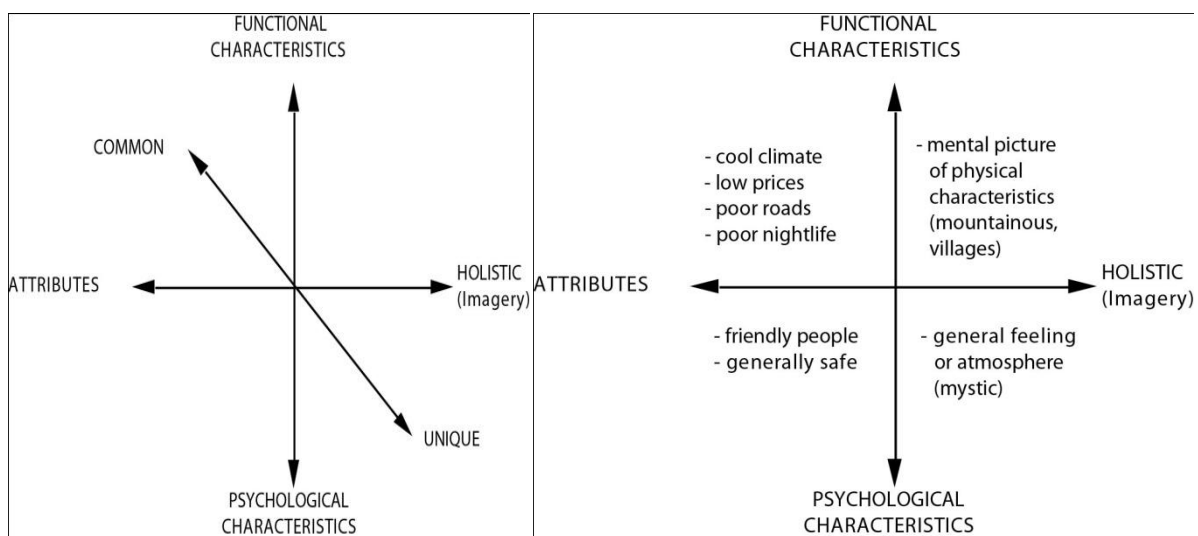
FUNCTIONAL CHARACTERISTICS

COMMON

ATTRIBUTES

HOLISTIC (Imagery)

UNIQUE

PSYCHOLOGICAL CHARACTERISTICS

FUNCTIONAL CHARACTERISTICS

- cool climate
- low prices
- poor roads
- poor nightlife

- mental picture of physical characteristics (mountainous, villages)

ATTRIBUTES

HOLISTIC (Imagery)

- friendly people
- generally safe

- general feeling or atmosphere (mystic)

PSYCHOLOGICAL CHARACTERISTICS